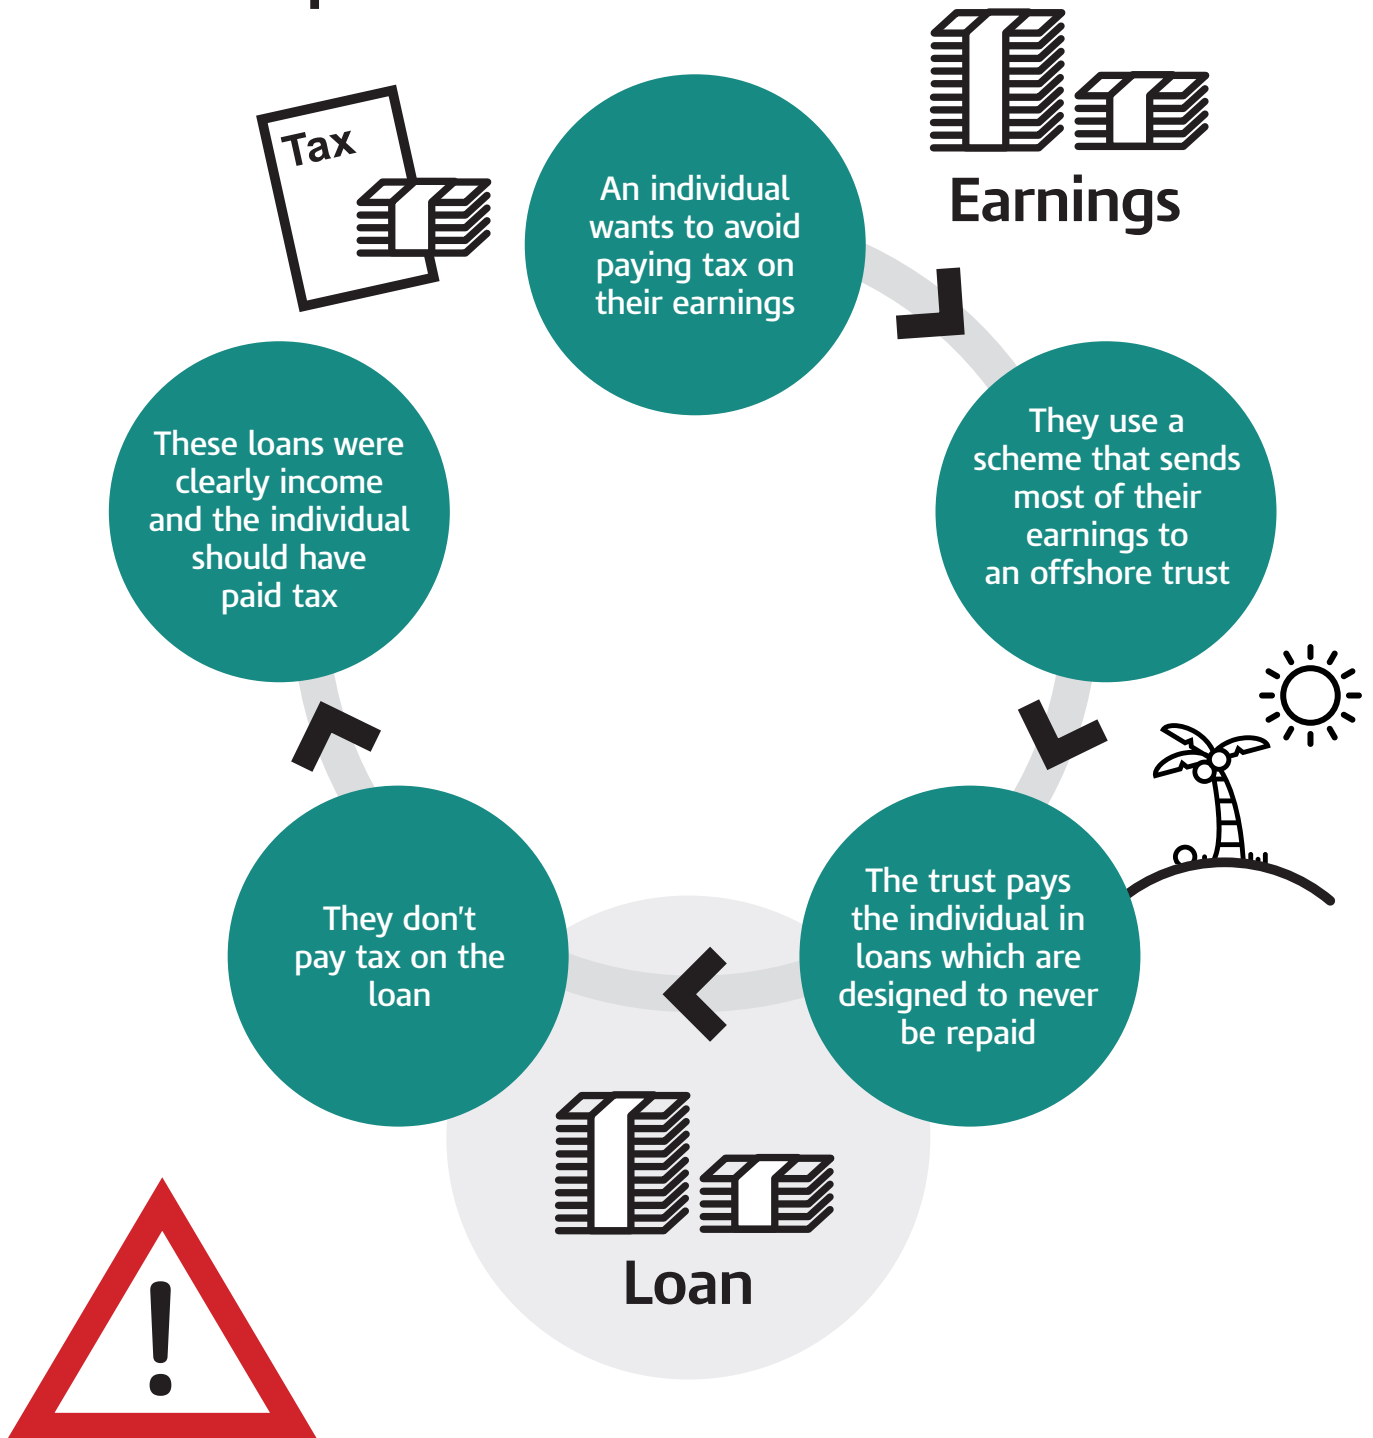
Tax

An individual wants to avoid paying tax on their earnings

Earnings

They use a scheme that sends most of their earnings to an offshore trust

The trust pays the individual in loans which are designed to never be repaid

They don't pay tax on the loan

Loan

These loans were clearly income and the individual should have paid tax

!